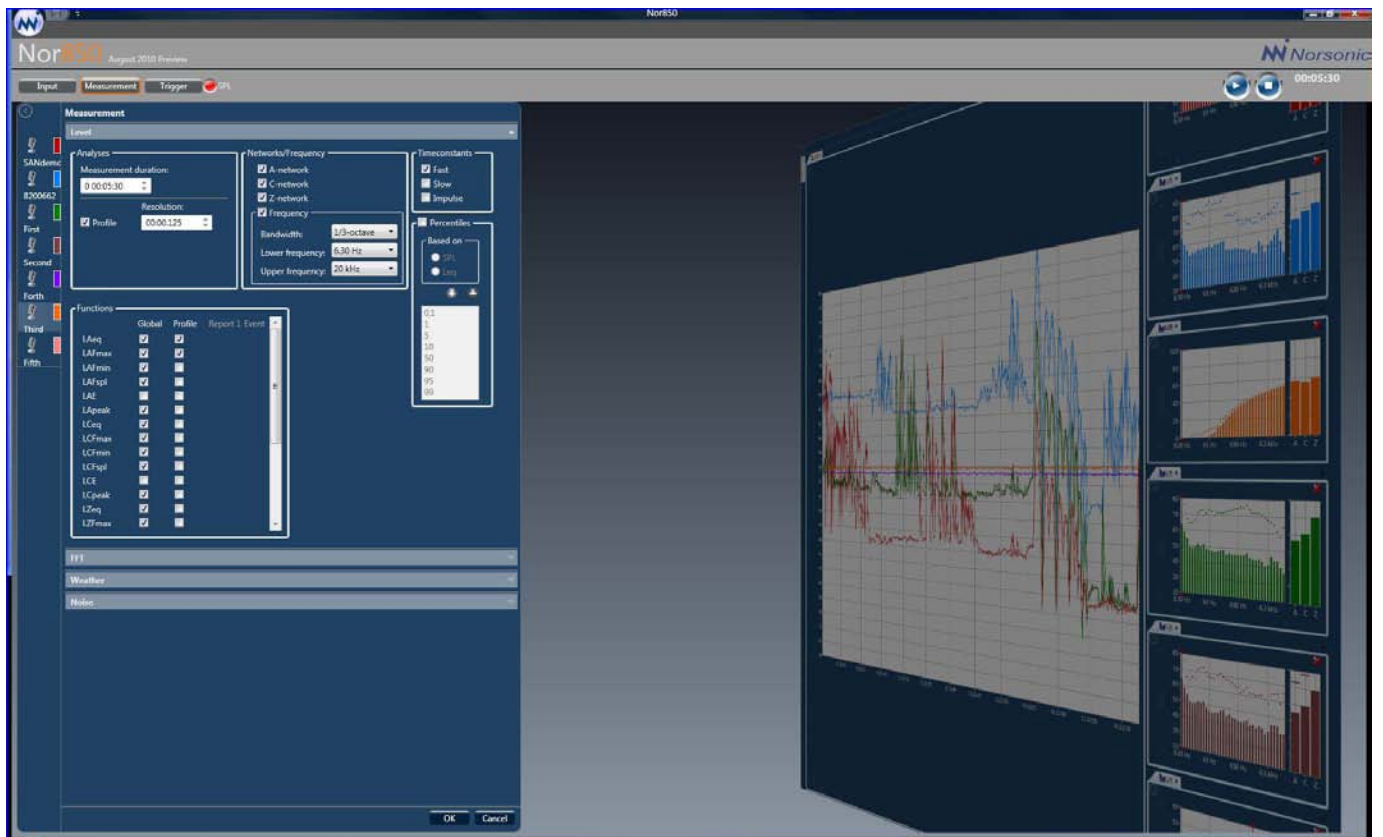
Nor850

Nor850 August 2010 Preview

Norsonic

Input Measurement Trigger SPL

00:05:30

SANdemo
8200662
First
Second
Forth
Third
Fifth

Measurement

Level

Analyses
Measurement duration:
0 00:05:30
Resolution:
Profile 00:00.125

Networks/Frequency
A-network
C-network
Z-network
Frequency
Bandwidth: 1/3-octave
Lower frequency: 6.30 Hz
Upper frequency: 20 kHz

Timeconstants
Fast
Slow
Impulse

Percentiles
Based on
SPL
Leq

0.1
1
5
10
50
90
95
99

Functions
| | Global | Profile | Report 1 | Event |
|---|---|---|---|---|
| LAeq | ☑ | ☑ | | |
| LAFmax | ☑ | ☑ | | |
| LAFmin | ☑ | ☐ | | |
| LAFspl | ☑ | ☐ | | |
| LAE | ☐ | ☐ | | |
| LApeak | ☑ | ☐ | | |
| LCeq | ☑ | ☐ | | |
| LCFmax | ☑ | ☐ | | |
| LCFmin | ☑ | ☐ | | |
| LCFspl | ☑ | ☐ | | |
| LCE | ☐ | ☐ | | |
| LCpeak | ☑ | ☐ | | |
| LZeq | ☑ | ☐ | | |
| LZFmax | ☑ | ☐ | | |

FFT
Weather
Noise

OK Cancel

A C Z
A C Z
A C Z
A C Z